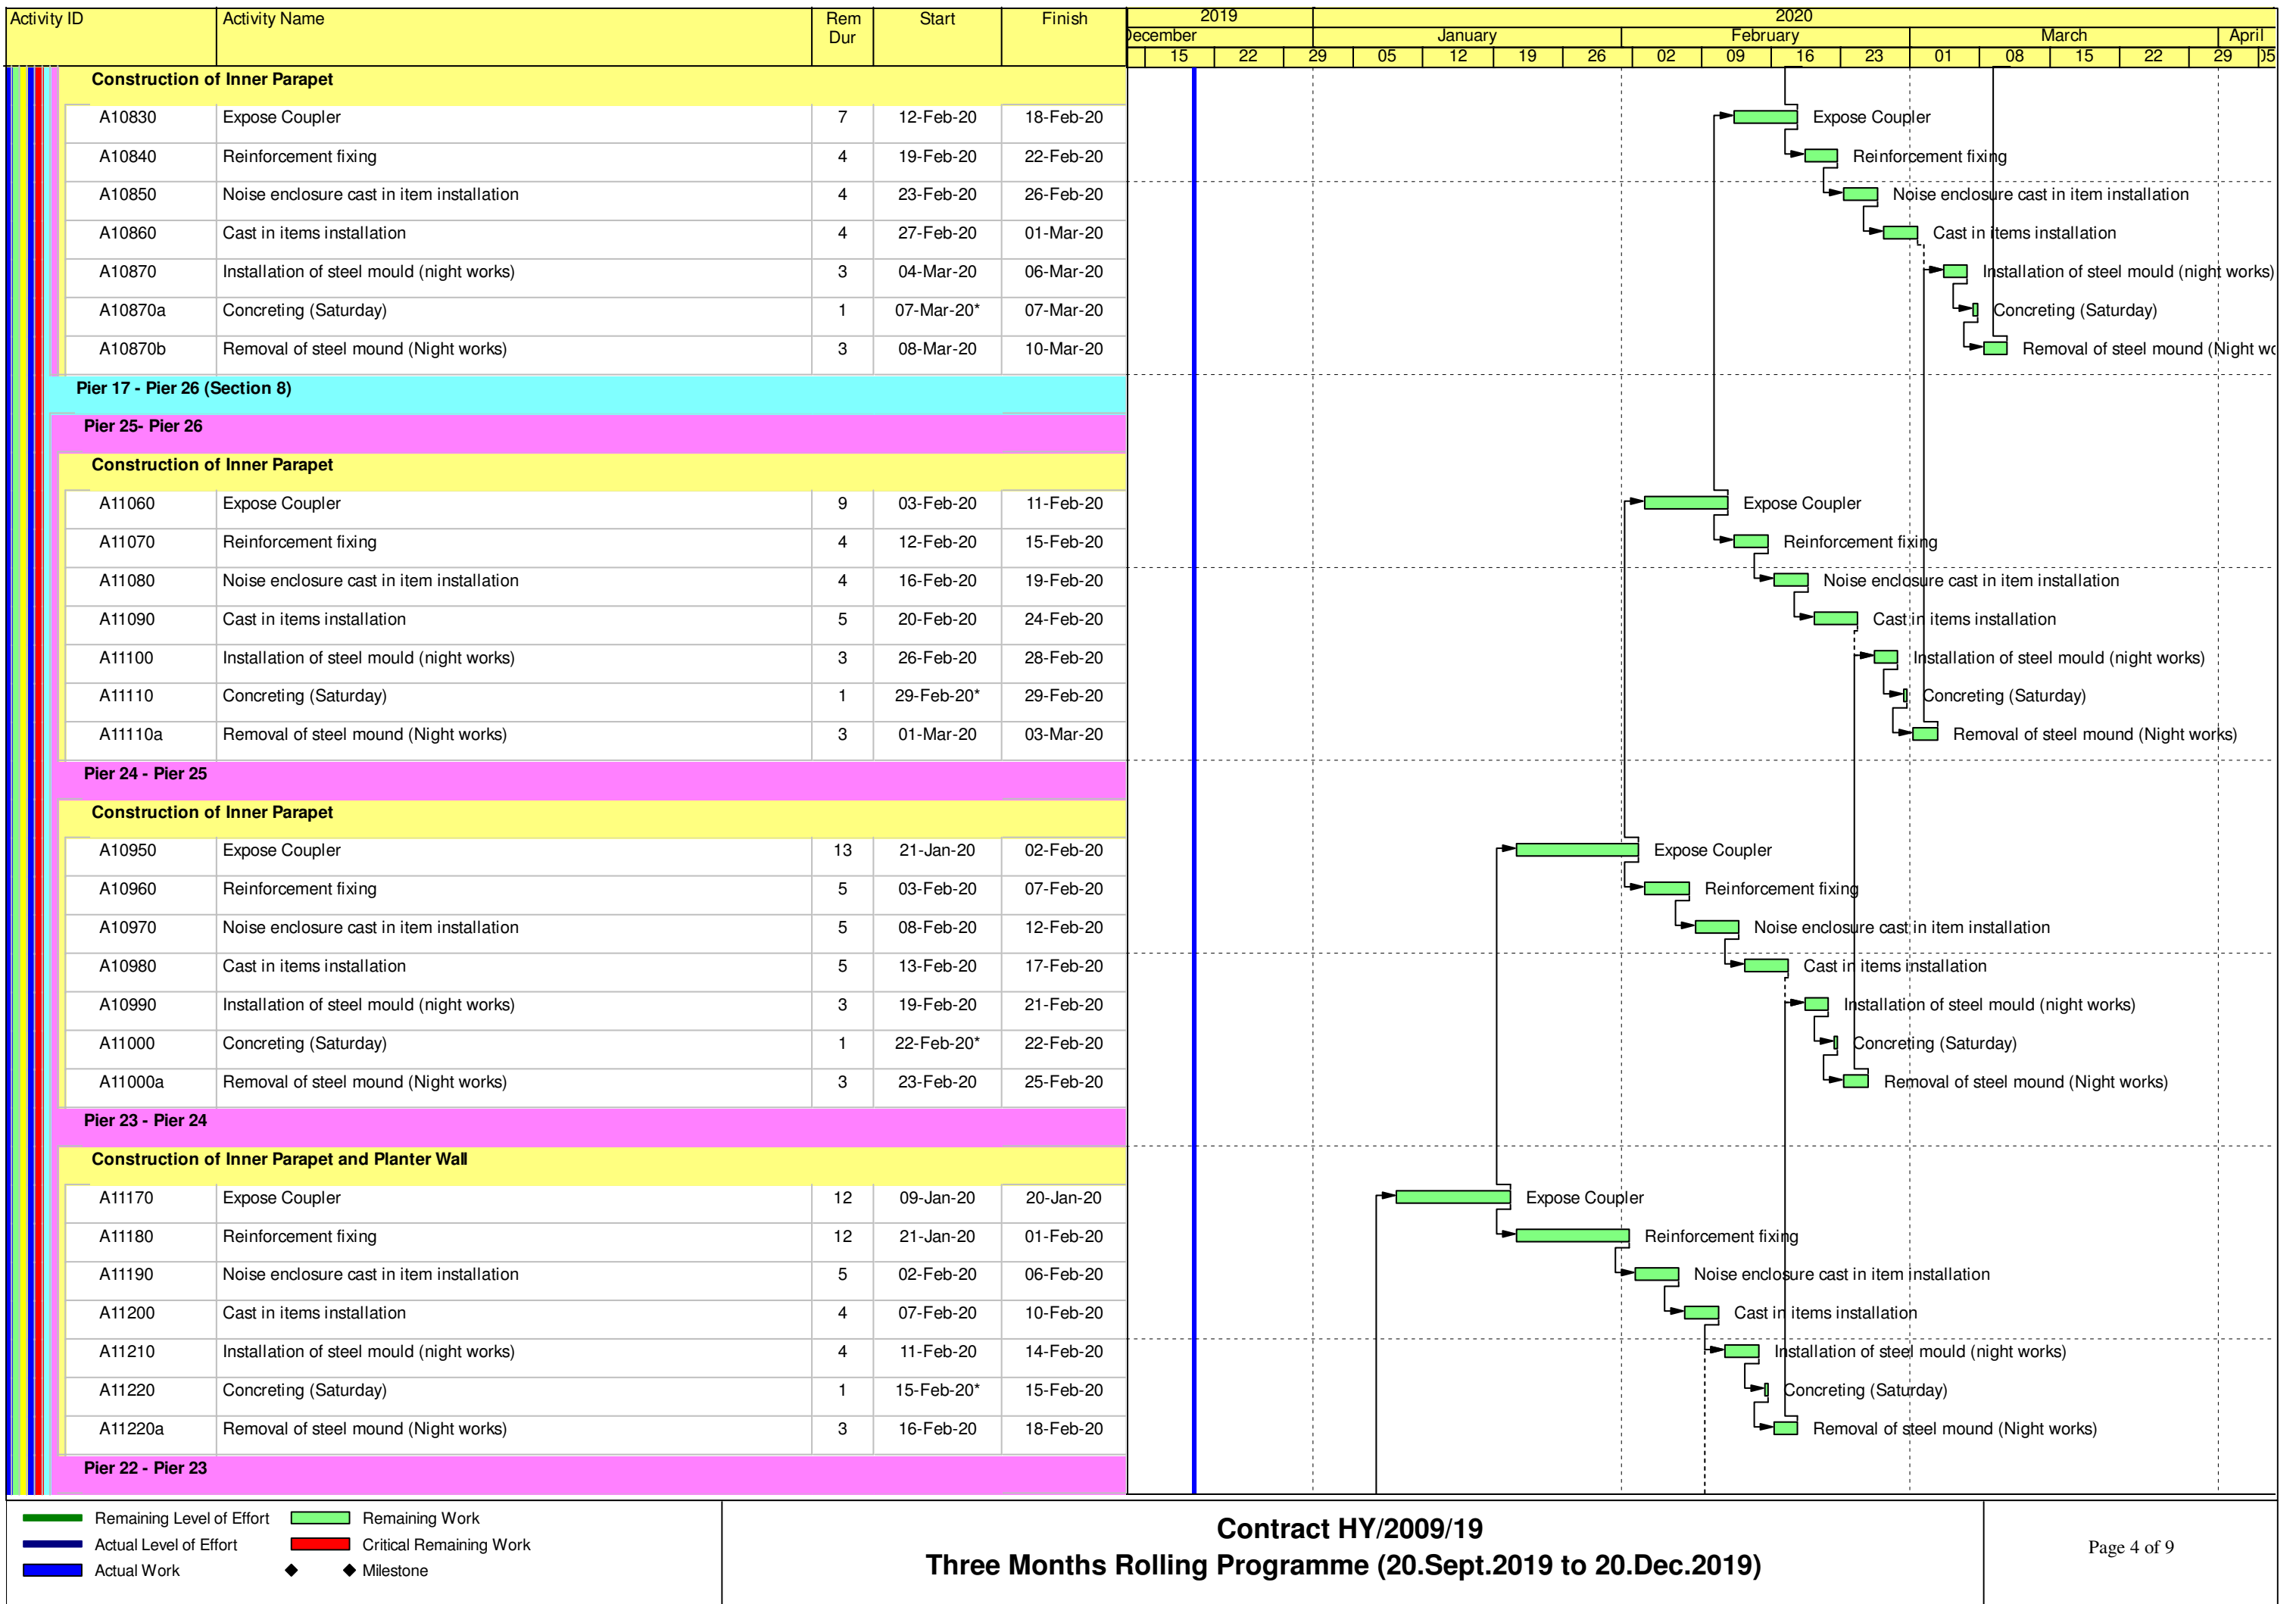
| Activity ID | Activity Name | Rem Dur | Start | Finish |
|---|---|---|---|---|
| | Construction of Inner Parapet | | | |
| A10830 | Expose Coupler | 7 | 12-Feb-20 | 18-Feb-20 |
| A10840 | Reinforcement fixing | 4 | 19-Feb-20 | 22-Feb-20 |
| A10850 | Noise enclosure cast in item installation | 4 | 23-Feb-20 | 26-Feb-20 |
| A10860 | Cast in items installation | 4 | 27-Feb-20 | 01-Mar-20 |
| A10870 | Installation of steel mould (night works) | 3 | 04-Mar-20 | 06-Mar-20 |
| A10870a | Concreting (Saturday) | 1 | 07-Mar-20* | 07-Mar-20 |
| A10870b | Removal of steel mound (Night works) | 3 | 08-Mar-20 | 10-Mar-20 |
| | Pier 17 - Pier 26 (Section 8) | | | |
| | Pier 25- Pier 26 | | | |
| | Construction of Inner Parapet | | | |
| A11060 | Expose Coupler | 9 | 03-Feb-20 | 11-Feb-20 |
| A11070 | Reinforcement fixing | 4 | 12-Feb-20 | 15-Feb-20 |
| A11080 | Noise enclosure cast in item installation | 4 | 16-Feb-20 | 19-Feb-20 |
| A11090 | Cast in items installation | 5 | 20-Feb-20 | 24-Feb-20 |
| A11100 | Installation of steel mould (night works) | 3 | 26-Feb-20 | 28-Feb-20 |
| A11110 | Concreting (Saturday) | 1 | 29-Feb-20* | 29-Feb-20 |
| A11110a | Removal of steel mound (Night works) | 3 | 01-Mar-20 | 03-Mar-20 |
| | Pier 24 - Pier 25 | | | |
| | Construction of Inner Parapet | | | |
| A10950 | Expose Coupler | 13 | 21-Jan-20 | 02-Feb-20 |
| A10960 | Reinforcement fixing | 5 | 03-Feb-20 | 07-Feb-20 |
| A10970 | Noise enclosure cast in item installation | 5 | 08-Feb-20 | 12-Feb-20 |
| A10980 | Cast in items installation | 5 | 13-Feb-20 | 17-Feb-20 |
| A10990 | Installation of steel mould (night works) | 3 | 19-Feb-20 | 21-Feb-20 |
| A11000 | Concreting (Saturday) | 1 | 22-Feb-20* | 22-Feb-20 |
| A11000a | Removal of steel mound (Night works) | 3 | 23-Feb-20 | 25-Feb-20 |
| | Pier 23 - Pier 24 | | | |
| | Construction of Inner Parapet and Planter Wall | | | |
| A11170 | Expose Coupler | 12 | 09-Jan-20 | 20-Jan-20 |
| A11180 | Reinforcement fixing | 12 | 21-Jan-20 | 01-Feb-20 |
| A11190 | Noise enclosure cast in item installation | 5 | 02-Feb-20 | 06-Feb-20 |
| A11200 | Cast in items installation | 4 | 07-Feb-20 | 10-Feb-20 |
| A11210 | Installation of steel mould (night works) | 4 | 11-Feb-20 | 14-Feb-20 |
| A11220 | Concreting (Saturday) | 1 | 15-Feb-20* | 15-Feb-20 |
| A11220a | Removal of steel mound (Night works) | 3 | 16-Feb-20 | 18-Feb-20 |
| | Pier 22 - Pier 23 | | | |

2019 2020
December January February March April
15 22 29 05 12 19 26 02 09 16 23 01 08 15 22 29 05

Expose Coupler
Reinforcement fixing
Noise enclosure cast in item installation
Cast in items installation
Installation of steel mould (night works)
Concreting (Saturday)
Removal of steel mound (Night wo
Expose Coupler
Reinforcement fixing
Noise enclosure cast in item installation
Cast in items installation
Installation of steel mould (night works)
Concreting (Saturday)
Removal of steel mound (Night works)
Expose Coupler
Reinforcement fixing
Noise enclosure cast in item installation
Cast in items installation
Installation of steel mould (night works)
Concreting (Saturday)
Removal of steel mound (Night works)
Expose Coupler
Reinforcement fixing
Noise enclosure cast in item installation
Cast in items installation
Installation of steel mould (night works)
Concreting (Saturday)
Removal of steel mound (Night works)

Remaining Level of Effort
Actual Level of Effort
Actual Work
Remaining Work
Critical Remaining Work
Milestone

Contract HY/2009/19
Three Months Rolling Programme (20.Sept.2019 to 20.Dec.2019)

Page 4 of 9